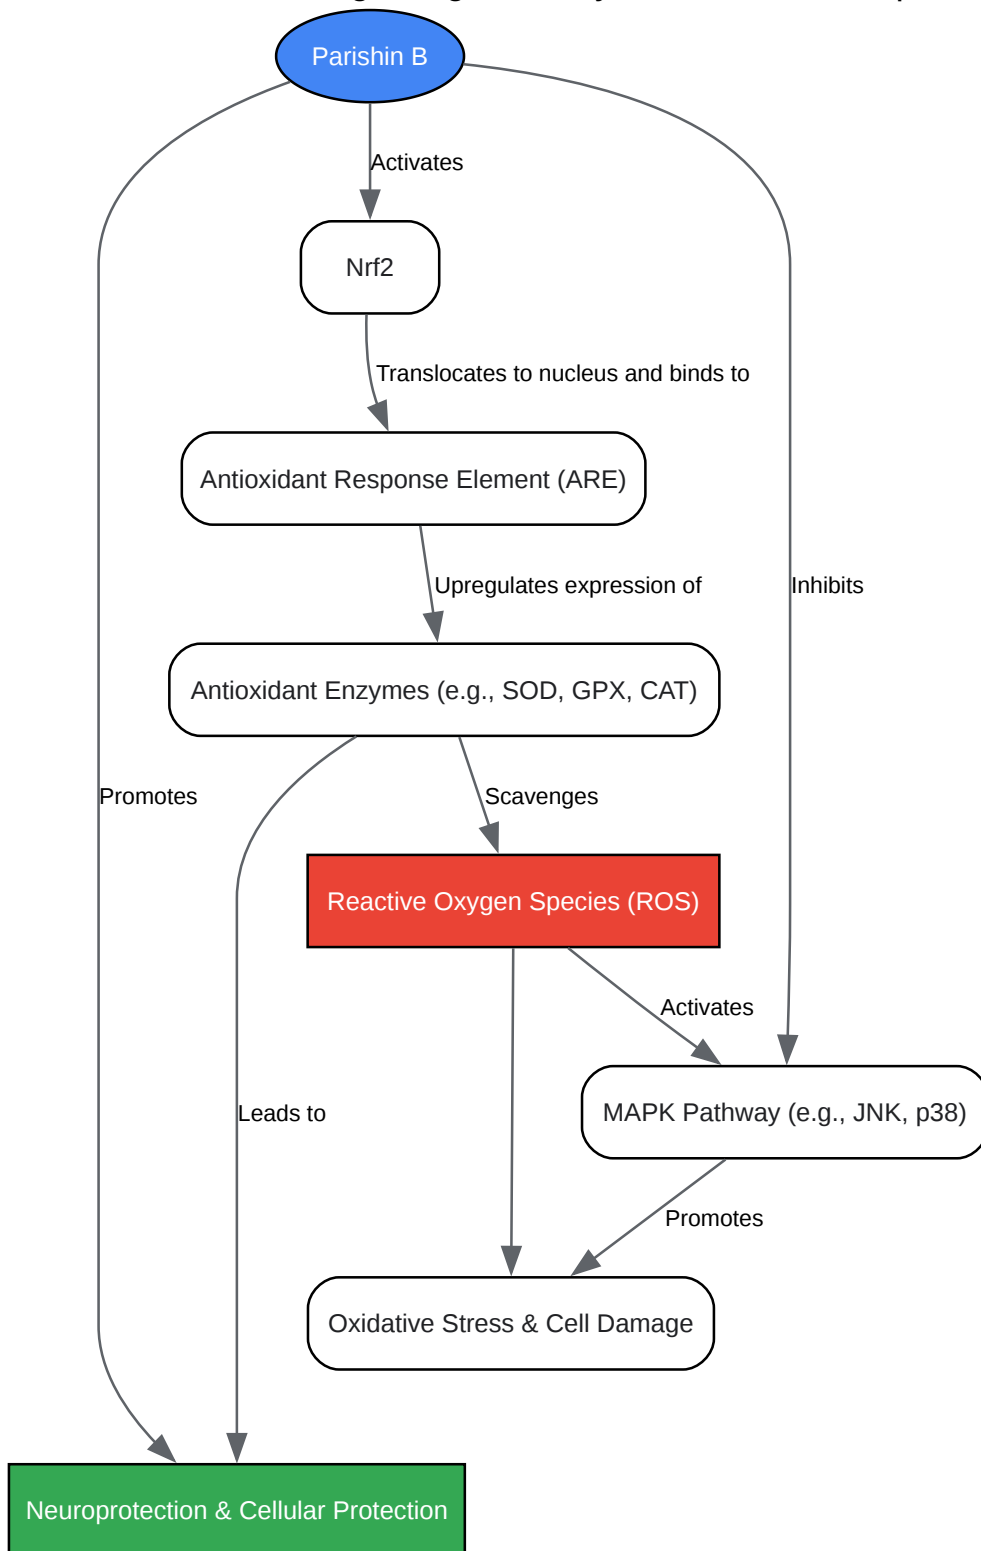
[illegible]

Parishin B

Activates

Nrf2

Translocates to nucleus and binds to

Antioxidant Response Element (ARE)

Upregulates expression of

Inhibits

Antioxidant Enzymes (e.g., SOD, GPX, CAT)

Promotes

Scavenges

Reactive Oxygen Species (ROS)

Activates

Leads to

MAPK Pathway (e.g., JNK, p38)

Promotes

Oxidative Stress & Cell Damage

Neuroprotection & Cellular Protection